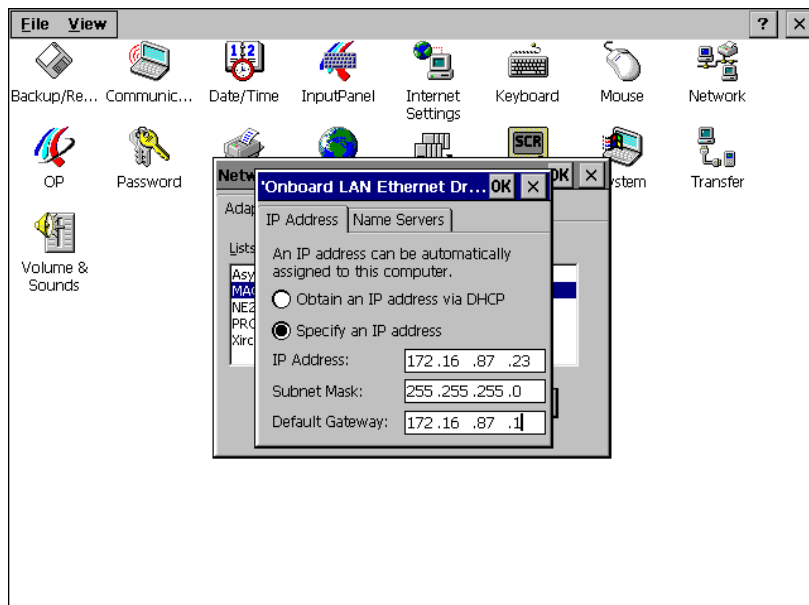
File View

? ×

Backup/Re... Communic... Date/Time InputPanel Internet Settings Keyboard Mouse Network

OP Password

SCR

ystem Transfer

Volume & Sounds

Netw

OK ×

Adap

Lists

Asy
MAC
NE2
PRC
Xirc

'Onboard LAN Ethernet Dr... OK ×

IP Address | Name Servers

An IP address can be automatically assigned to this computer.

Obtain an IP address via DHCP

Specify an IP address

IP Address: 172 .16 .87 .23

Subnet Mask: 255 .255 .255 .0

Default Gateway: 172 .16 .87 .1